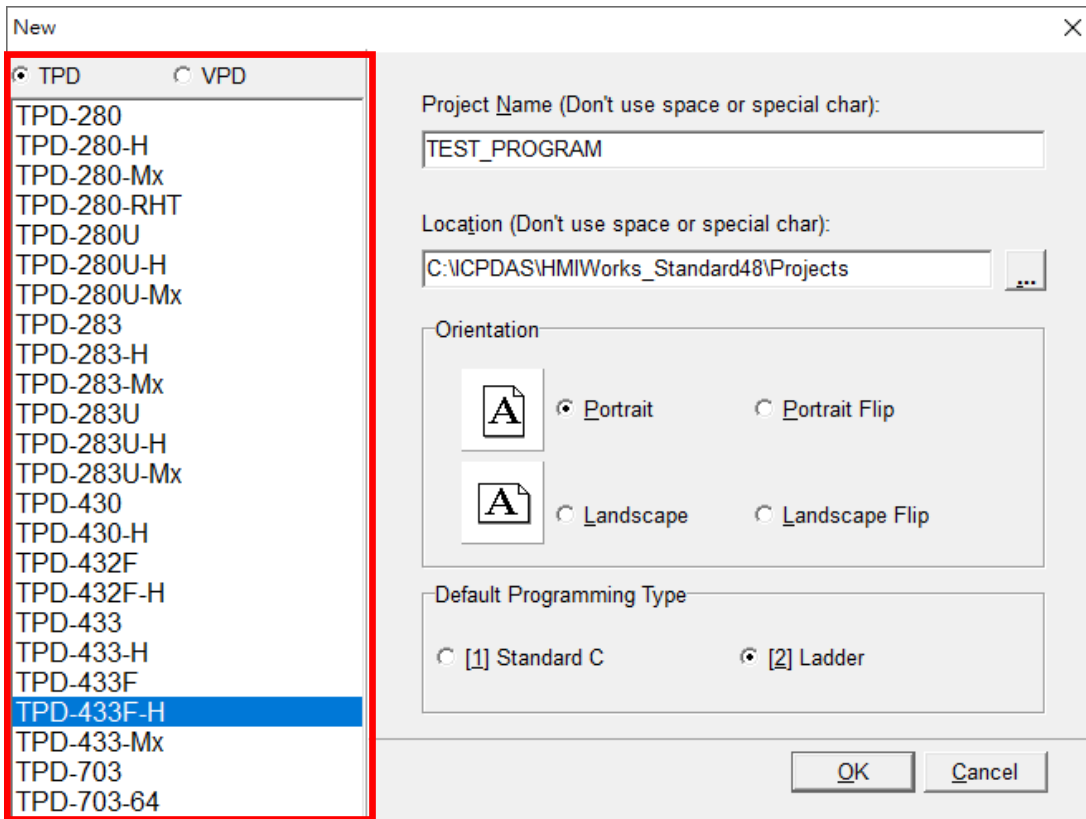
New

TPD VPD

TPD-280
TPD-280-H
TPD-280-Mx
TPD-280-RHT
TPD-280U
TPD-280U-H
TPD-280U-Mx
TPD-283
TPD-283-H
TPD-283-Mx
TPD-283U
TPD-283U-H
TPD-283U-Mx
TPD-430
TPD-430-H
TPD-432F
TPD-432F-H
TPD-433
TPD-433-H
TPD-433F
TPD-433F-H
TPD-433-Mx
TPD-703
TPD-703-64

Project Name (Don't use space or special char):
TEST_PROGRAM

Location (Don't use space or special char):
C:\ICPDAS\HMIWorks_Standard48\Projects
...

Orientation
A Portrait Portrait Flip
A Landscape Landscape Flip

Default Programming Type
[1] Standard C [2] Ladder

OK Cancel